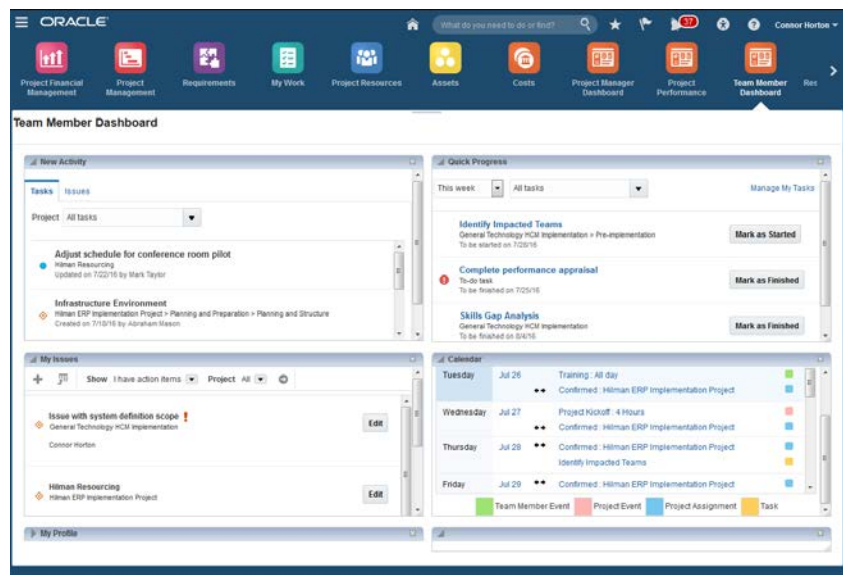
ORACLE

What do you need to do or find?

37

Connor Horton

Project Financial Management
Project Management
Requirements
My Work
Project Resources
Assets
Costs
Project Manager Dashboard
Project Performance
Team Member Dashboard
Res

Team Member Dashboard

New Activity

Tasks Issues

Project All tasks

Adjust schedule for conference room pilot
Hilman Resourcing
Updated on 7/22/16 by Mark Taylor

Infrastructure Environment
Hilman ERP Implementation Project > Planning and Preparation > Planning and Structure
Created on 7/10/16 by Abraham Mason

Quick Progress

This week All tasks Manage My Tasks

Identify Impacted Teams
General Technology HCM Implementation > Pre-implementation
To be started on 7/28/16
Mark as Started

Complete performance appraisal
To-do task
To be finished on 7/25/16
Mark as Finished

Skills Gap Analysis
General Technology HCM Implementation
To be finished on 8/4/16
Mark as Finished

My Issues

Show I have action items Project All

Issue with system definition scope
General Technology HCM Implementation
Connor Horton
Edit

Hilman Resourcing
Hilman ERP Implementation Project
Edit

Calendar

| Tuesday | Jul 26 | Training : All day |
| | | Confirmed : Hilman ERP Implementation Project |
| Wednesday | Jul 27 | Project Kickoff : 4 Hours |
| | | Confirmed : Hilman ERP Implementation Project |
| Thursday | Jul 28 | Confirmed : Hilman ERP Implementation Project |
| | | Identify Impacted Teams |
| Friday | Jul 29 | Confirmed : Hilman ERP Implementation Project |

Team Member Event Project Event Project Assignment Task

My Profile